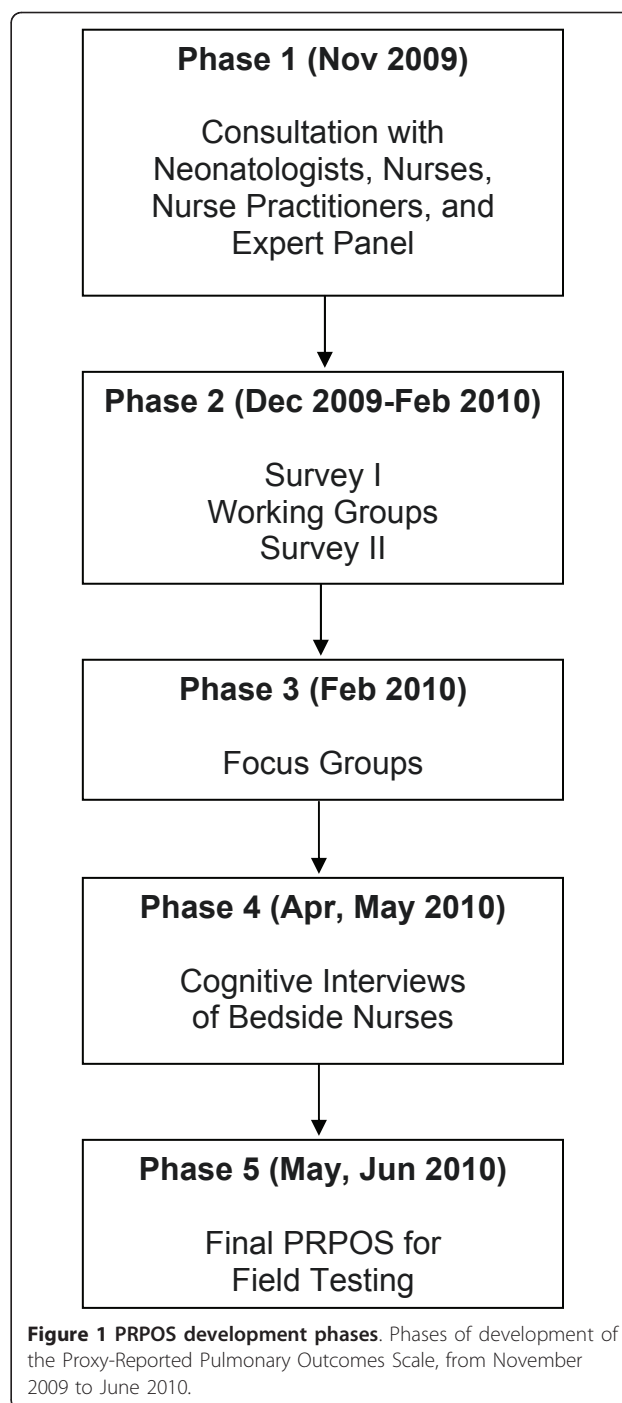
Phase 1 (Nov 2009)

Consultation with Neonatologists, Nurses, Nurse Practitioners, and Expert Panel

Phase 2 (Dec 2009-Feb 2010)

Survey I
Working Groups
Survey II

Phase 3 (Feb 2010)

Focus Groups

Phase 4 (Apr, May 2010)

Cognitive Interviews of Bedside Nurses

Phase 5 (May, Jun 2010)

Final PRPOS for Field Testing

**Figure 1 PRPOS development phases**. Phases of development of the Proxy-Reported Pulmonary Outcomes Scale, from November 2009 to June 2010.